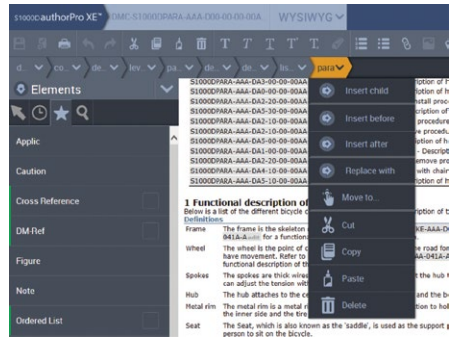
S1000DauthorPro XE · DMC-S1000DPARA-AAA-D00-00-00-00A... WYSIWYG

d... co... de... lev... pa... de... lis... para

Elements

Applic

Caution

Cross Reference

DM-Ref

Figure

Note

Ordered List

S1000DPARA-AAA-DA3-00-00-00AA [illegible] ption of h
S1000DPARA-AAA-DA0-00-00-00AA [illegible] ption of h
S1000DPARA-AAA-DA2-00-00-00AA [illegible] nstall proc
S1000DPARA-AAA-DA5-00-00-00AA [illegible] scription of
S1000DPARA-AAA-DA2-10-00-00AA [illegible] ption of h
S1000DPARA-AAA-DA2-10-00-00AA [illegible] e procedu
S1000DPARA-AAA-DA5-10-00-00AA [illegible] e procedu
S1000DPARA-AAA-DA0-10-00-00AA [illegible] - Descript
S1000DPARA-AAA-DA2-00-00-00AA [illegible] emove pro
S1000DPARA-AAA-DA4-10-00-00AA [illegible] with chair
S1000DPARA-AAA-DA5-10-00-00AA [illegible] ption of h

Insert child

Insert before

Insert after

Replace with

Move to...

Cut

Copy

Paste

Delete

1 Functional description of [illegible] ption of b
Below is a list of the different bicycle c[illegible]
Definitions

| Frame | The frame is the skeleton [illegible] XE-AAA-D 041A-A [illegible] for a function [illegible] |
|---|---|
| Wheel | The wheel is the point of c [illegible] e road fo have movement. Refer to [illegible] AA-041A-A functional description of th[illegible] |
| Spokes | The spokes are thick wires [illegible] t the hub can adjust the tension with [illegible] |
| Hub | The hub attaches to the ce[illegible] and the b |
| Metal rim | The metal rim is a metal r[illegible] ion to hol the inner side and the tire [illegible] |
| Seat | The Seat, which is also known as the 'saddle', is used as the support p person to sit on the bicycle. |